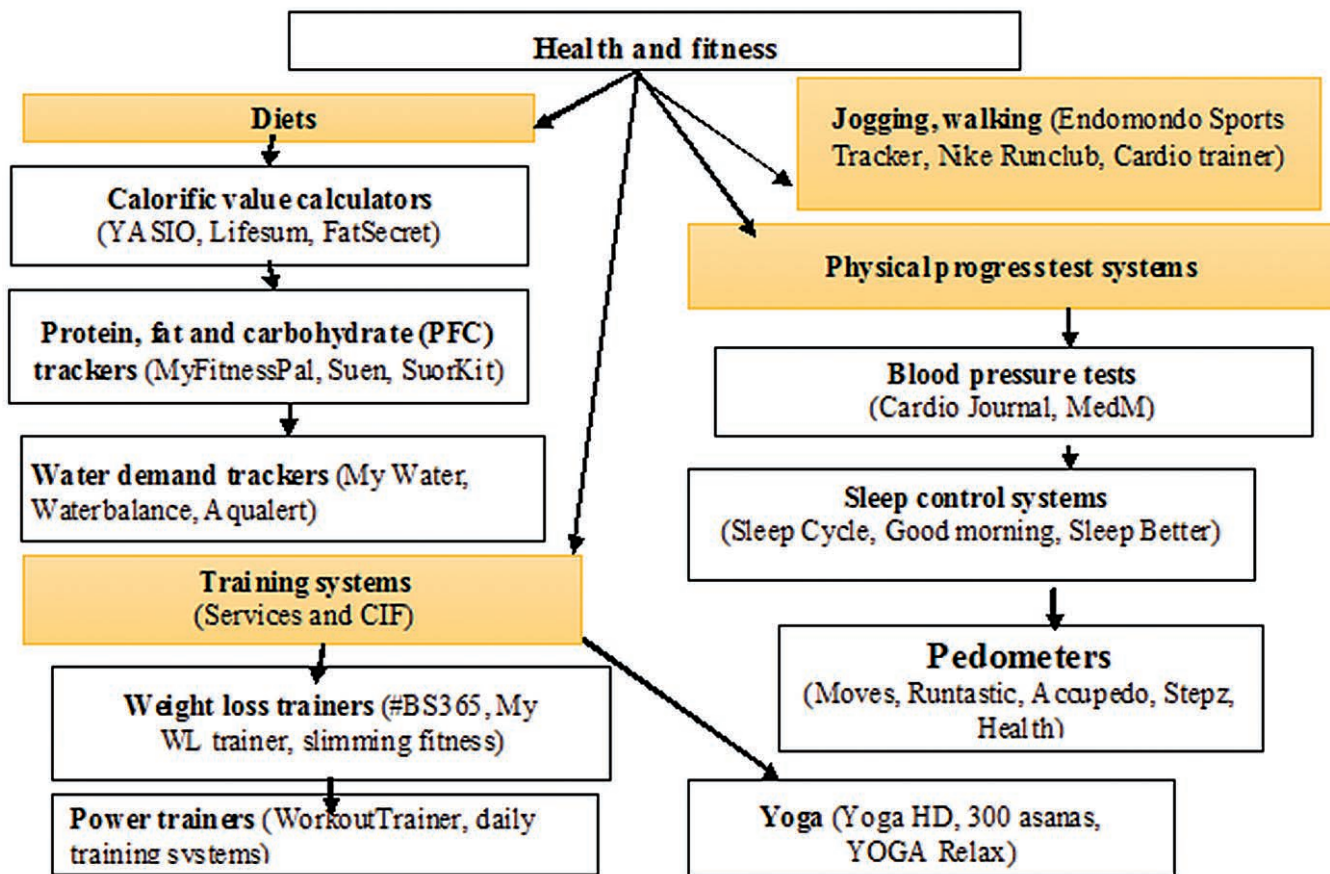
Health and fitness

Diets

Calorific value calculators (YASIO, Lifesum, FatSecret)

Protein, fat and carbohydrate (PFC) trackers (MyFitnessPal, Suen, SuorKit)

Water demand trackers (My Water, Waterbalance, Aqualert)

Training systems (Services and CIF)

Weight loss trainers (#BS365, My WL trainer, slimming fitness)

Power trainers (WorkoutTrainer, daily training systems)

Jogging, walking (Endomondo Sports Tracker, Nike Runclub, Cardio trainer)

Physical progress test systems

Blood pressure tests (Cardio Journal, MedM)

Sleep control systems (Sleep Cycle, Good morning, Sleep Better)

Pedometers (Moves, Runtastic, Accupedo, Stepz, Health)

Yoga (Yoga HD, 300 asanas, YOGA Relax)